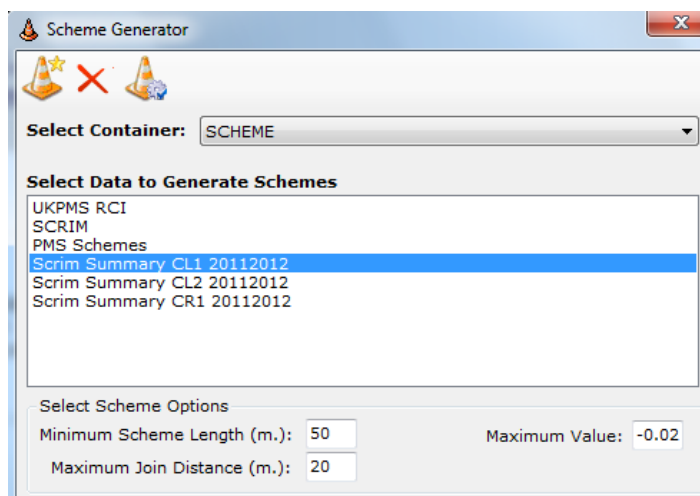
Scheme Generator

Select Container: SCHEME

Select Data to Generate Schemes

UKPMS RCI
SCRIM
PMS Schemes
Scrim Summary CL1 20112012
Scrim Summary CL2 20112012
Scrim Summary CR1 20112012

Select Scheme Options

Minimum Scheme Length (m.): 50

Maximum Value: -0.02

Maximum Join Distance (m.): 20